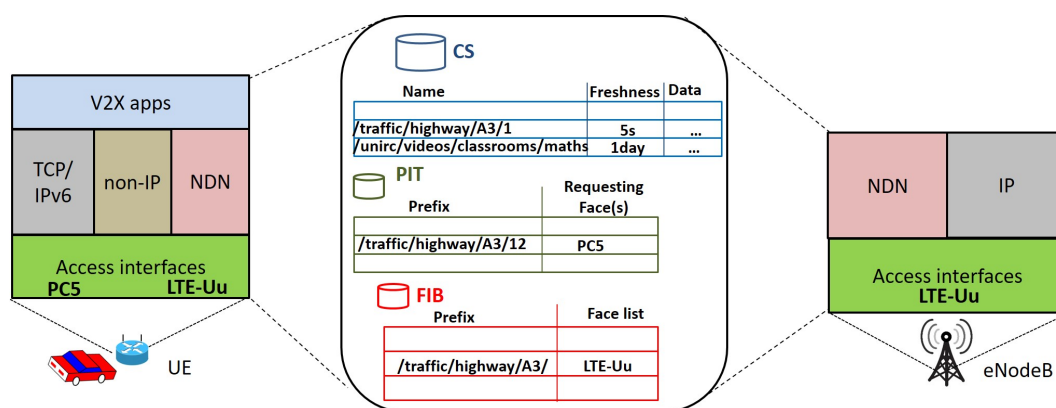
V2X apps

TCP/ IPv6

non-IP

NDN

Access interfaces
PC5 LTE-Uu

UE

CS

| Name | Freshness | Data |
|---|---|---|
| | | |
| /traffic/highway/A3/1 | 5s | ... |
| /unirc/videos/classrooms/maths | 1day | ... |

PIT

| Prefix | Requesting Face(s) |
|---|---|
| | |
| /traffic/highway/A3/12 | PC5 |
| | |

FIB

| Prefix | Face list |
|---|---|
| | |
| /traffic/highway/A3/ | LTE-Uu |
| | |

NDN

IP

Access interfaces
LTE-Uu

eNodeB